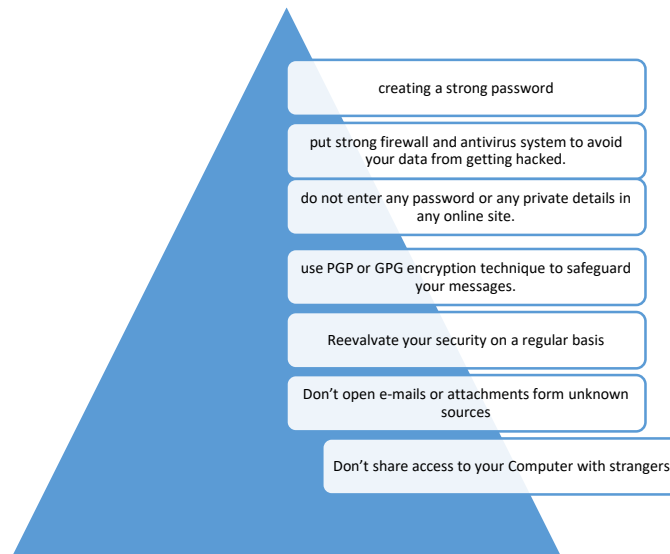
creating a strong password

put strong firewall and antivirus system to avoid your data from getting hacked.

do not enter any password or any private details in any online site.

use PGP or GPG encryption technique to safeguard your messages.

Reevalvate your security on a regular basis

Don't open e-mails or attachments form unknown sources

Don't share access to your Computer with strangers